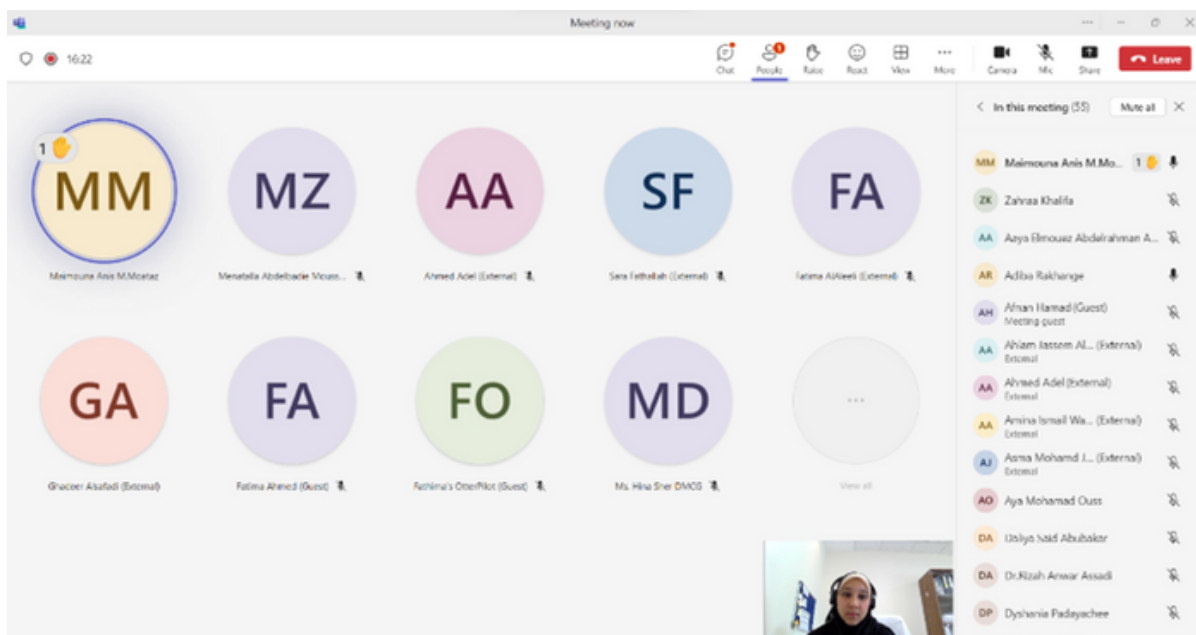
Meeting now

16:22

Chat People Raise React View More Camera Mic Share Leave

1 MM
Maimouna Anis M.Moataz

MZ
Menatalla Abdelbadie Mousa...

AA
Ahmed Adel (External)

SF
Sara Fathallah (External)

FA
Fatima AlAleeli (External)

GA
Ghadeer Alsafadi (External)

FA
Fatima Ahmed (Guest)

FO
Fathima's OtterPilot (Guest)

MD
Ms. Hina Sher DMCG

...
View all

In this meeting (55) Mute all

MM Maimouna Anis M.Mo... 1
ZK Zahraa Khalifa
AA Aaya Elmouaz Abdelrahman A...
AR Adiba Rakhange
AH Afnan Hamad (Guest) Meeting guest
AA Ahlam Jassem Al... (External) External
AA Ahmed Adel (External) External
AA Amina Ismail Wa... (External) External
AJ Asma Mohamd J... (External) External
AO Aya Mohamad Ouss
DA Daliya Said Abubakar
DA Dr.Rizah Anwar Assadi
DP Dyshania Padayachee